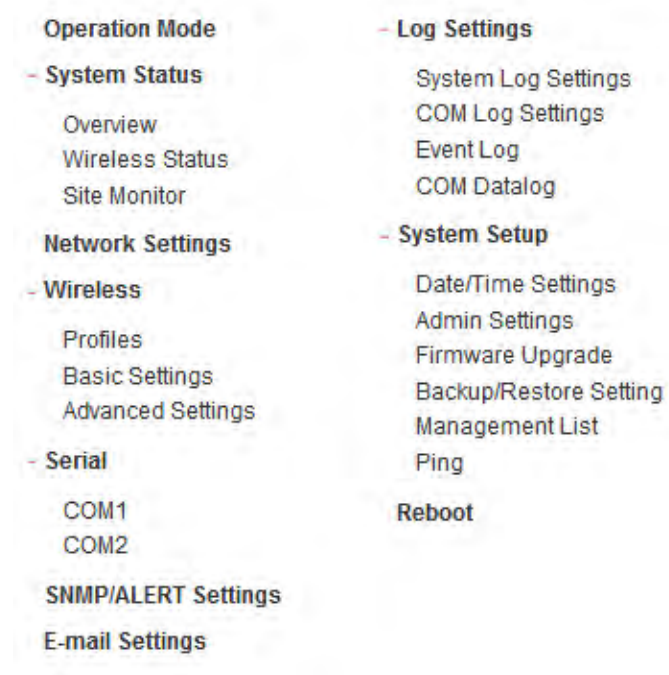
Operation Mode

- System Status

Overview
Wireless Status
Site Monitor

Network Settings

- Wireless

Profiles
Basic Settings
Advanced Settings

- Serial

COM1
COM2

SNMP/ALERT Settings

E-mail Settings

- Log Settings

System Log Settings
COM Log Settings
Event Log
COM Datalog

- System Setup

Date/Time Settings
Admin Settings
Firmware Upgrade
Backup/Restore Setting
Management List
Ping

Reboot